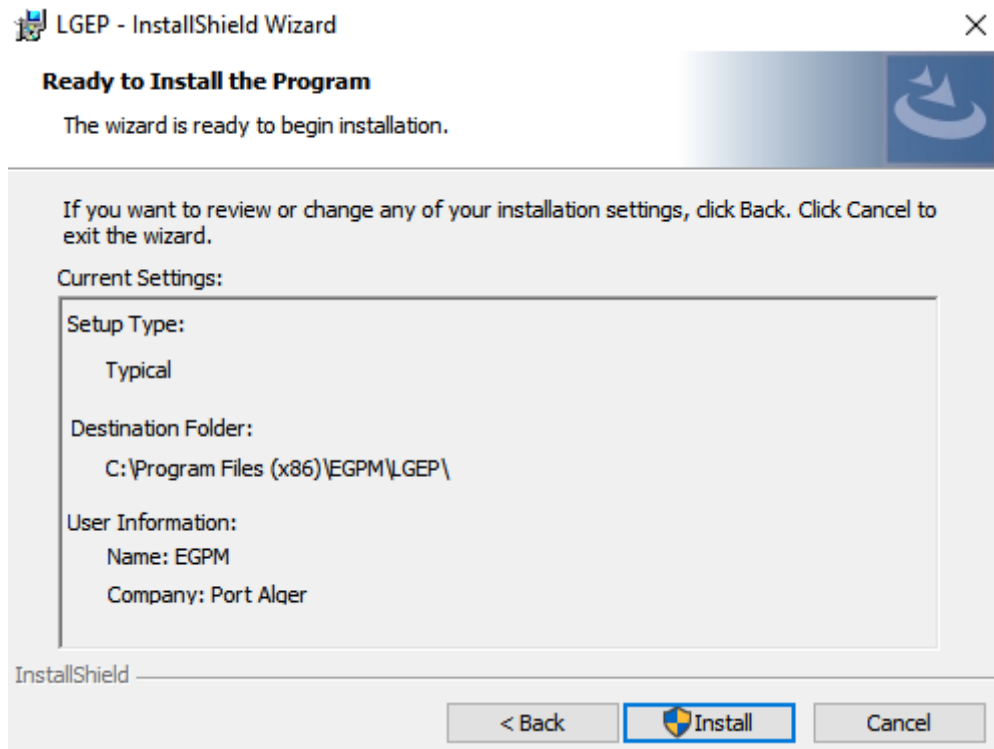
LGEP - InstallShield Wizard

×

Ready to Install the Program

The wizard is ready to begin installation.

If you want to review or change any of your installation settings, click Back. Click Cancel to exit the wizard.

Current Settings:

Setup Type:

Typical

Destination Folder:

C:\Program Files (x86)\EGPM\LGEP\

User Information:

Name: EGPM

Company: Port Alger

InstallShield

< Back

Install

Cancel